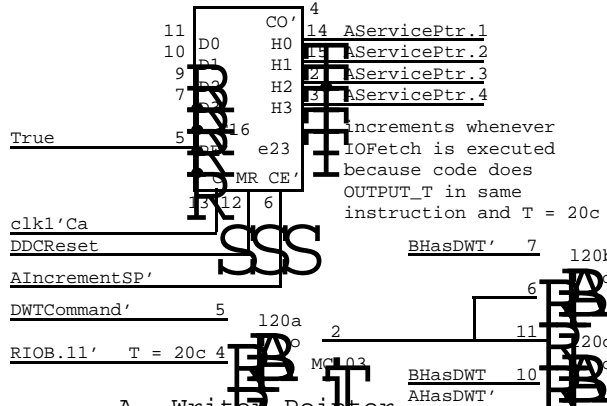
4
11
10 D0
9 D1
7 D2
D3
5 16
13 12 6
CO'
14 AServicePtr.1
H0 15 AServicePtr.2
H1 2 AServicePtr.3
H2 3 AServicePtr.4
H3
e23
MR CE'

True
increments whenever IOFetch is executed because code does OUTPUT_T in same instruction and T = 20c

clk1'Ca
DDCReset
AIncrementSP'
DWTCommand' 5
RIOB.11' T = 20c 4
120a
2
MC103
BHasDWT' 7
120b
6
11
20c
BHasDWT 10
AHasDWT'
A Write Pointer